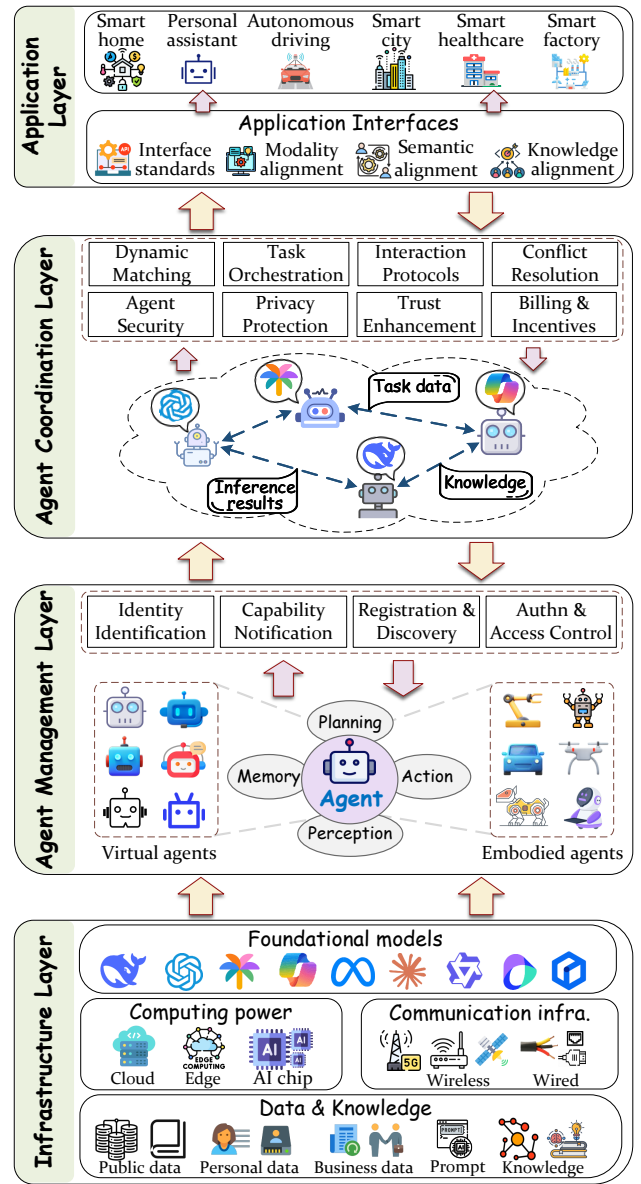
Application Layer

Smart home
Personal assistant
Autonomous driving
Smart city
Smart healthcare
Smart factory

Application Interfaces
Interface standards
Modality alignment
Semantic alignment
Knowledge alignment

Agent Coordination Layer

| Dynamic Matching | Task Orchestration | Interaction Protocols | Conflict Resolution |
|---|---|---|---|
| Agent Security | Privacy Protection | Trust Enhancement | Billing & Incentives |

Task data
Knowledge
Inference results

Agent Management Layer

| Identity Identification | Capability Notification | Registration & Discovery | Authn & Access Control |
|---|---|---|---|

Planning
Memory
Agent
Action
Perception
Virtual agents
Embodied agents

Infrastructure Layer

Foundational models

Computing power
Cloud
EDGE COMPUTING
Edge
AI
AI chip

Communication infra.
5G
Wireless
Wired

Data & Knowledge
Public data
Personal data
Business data
PROMPT
Prompt
Knowledge